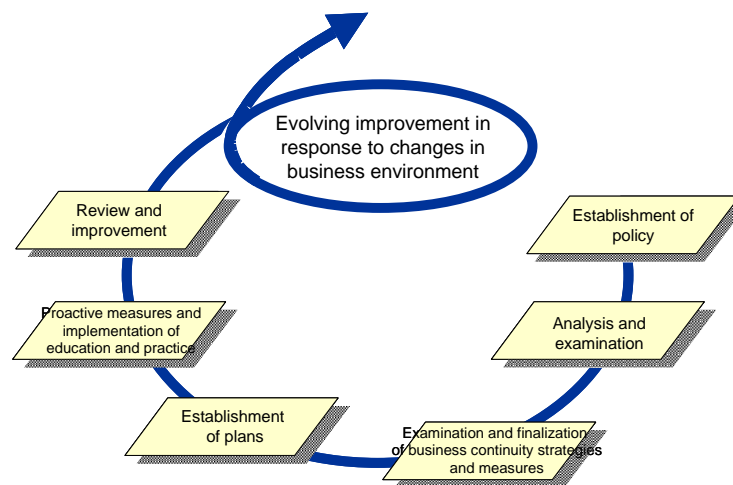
Evolving improvement in response to changes in business environment

Establishment of policy

Analysis and examination

Examination and finalization of business continuity strategies and measures

Establishment of plans

Proactive measures and implementation of education and practice

Review and improvement